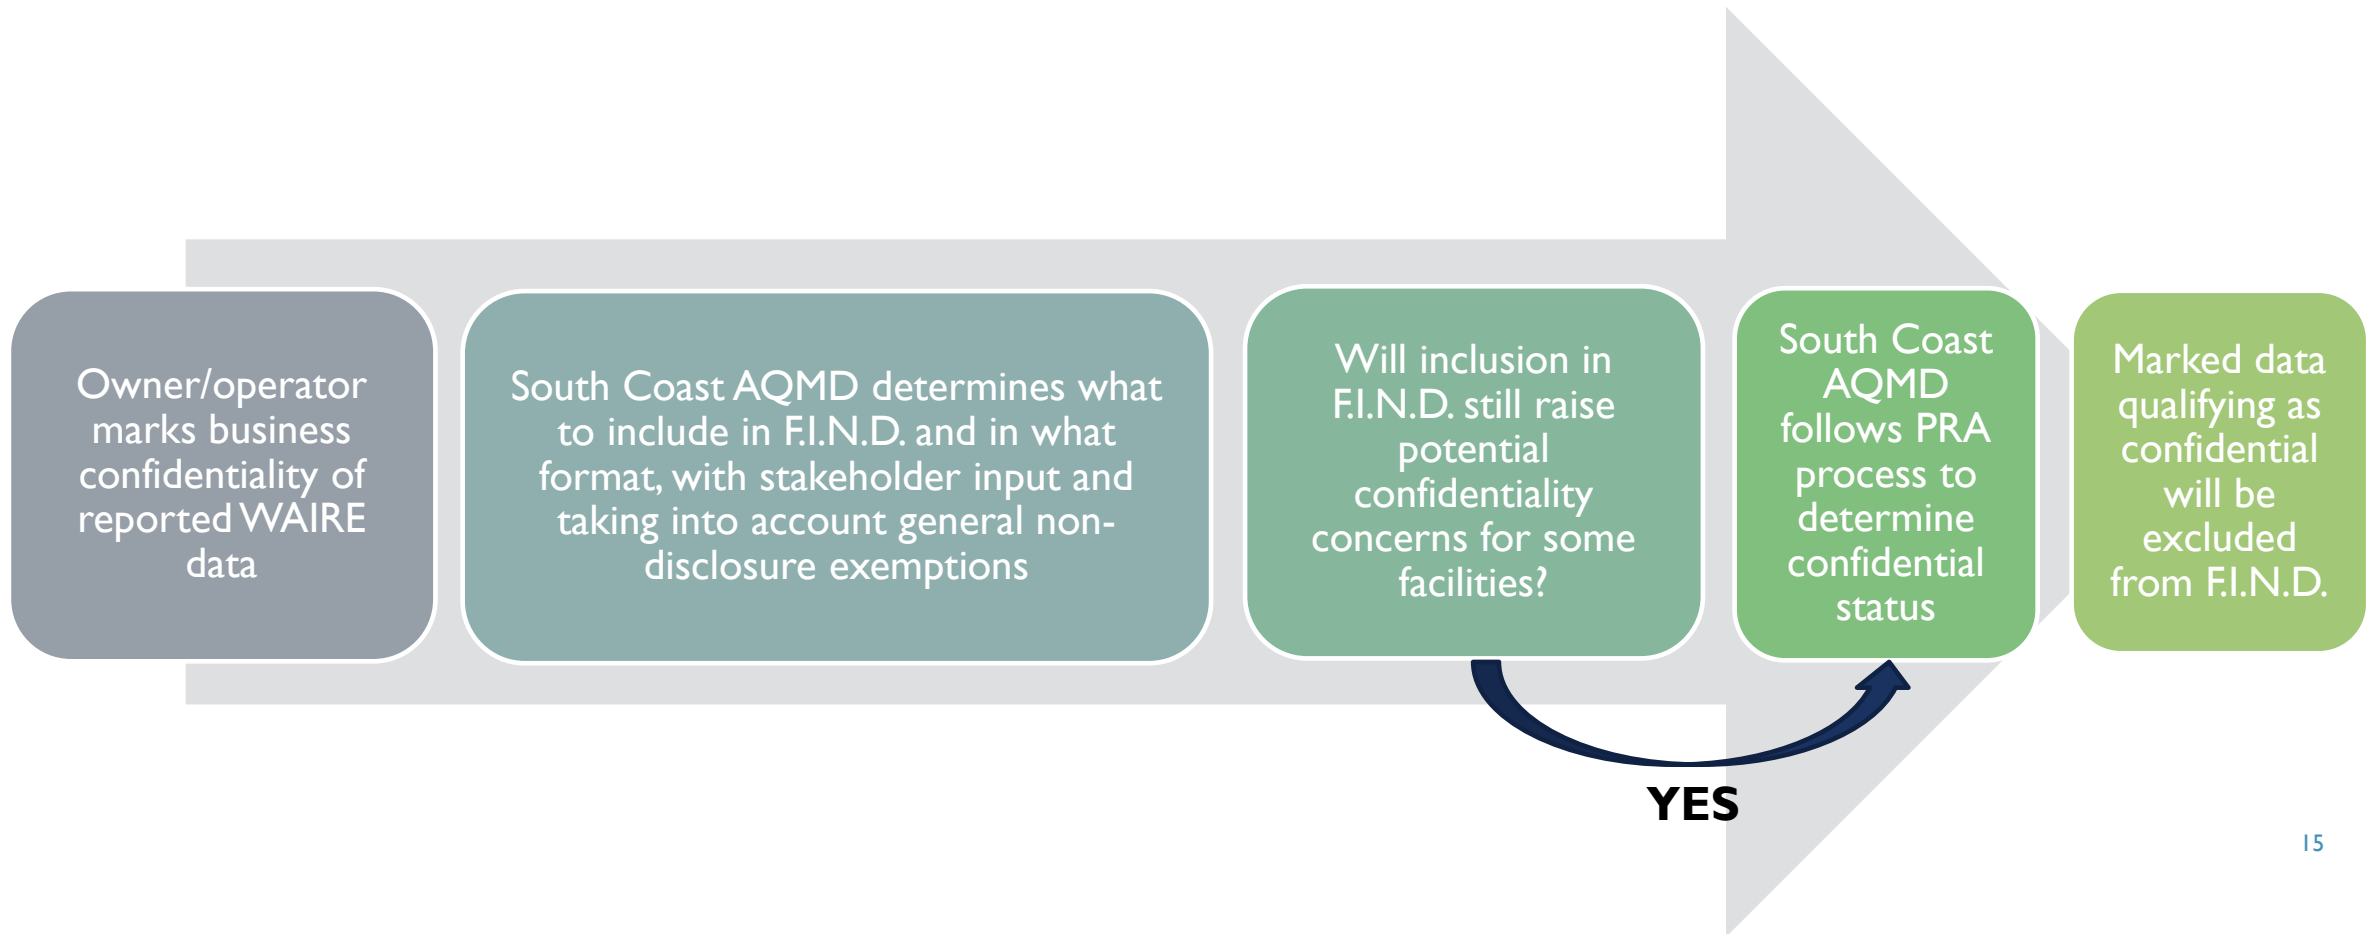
Owner/operator marks business confidentiality of reported WAIRE data

South Coast AQMD determines what to include in F.I.N.D. and in what format, with stakeholder input and taking into account general non-disclosure exemptions

Will inclusion in F.I.N.D. still raise potential confidentiality concerns for some facilities?

South Coast AQMD follows PRA process to determine confidential status

Marked data qualifying as confidential will be excluded from F.I.N.D.

YES

15